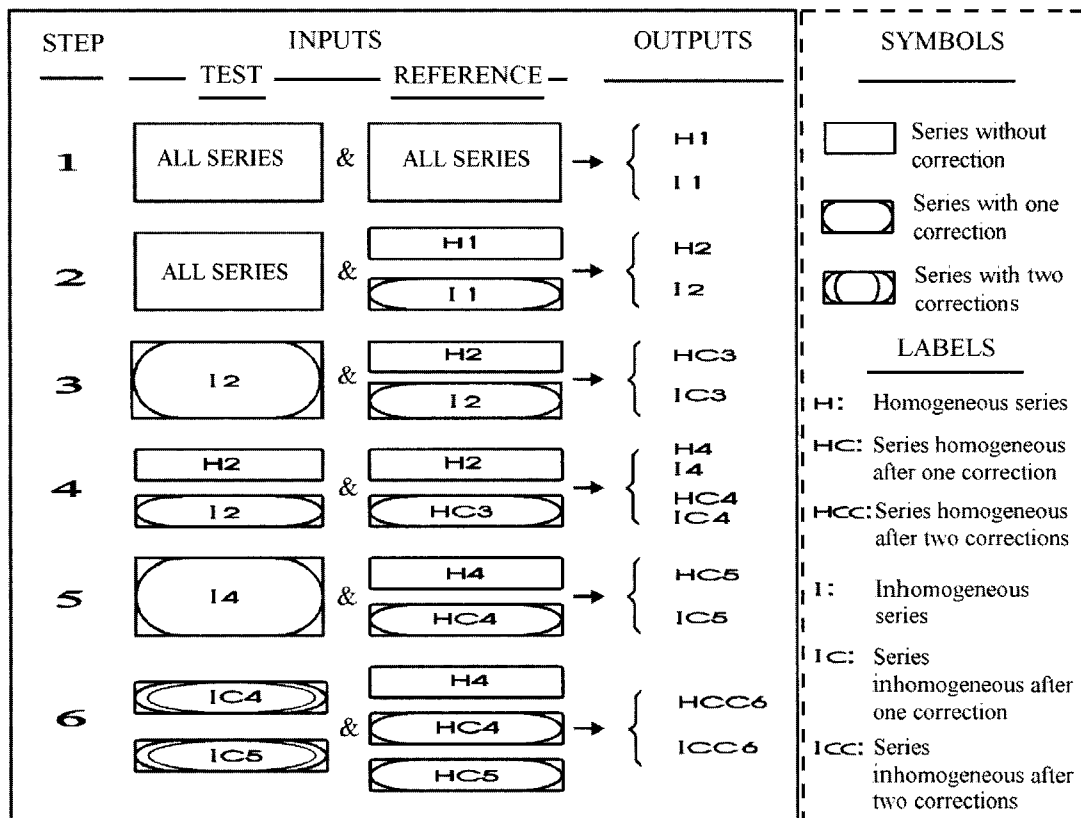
| STEP | INPUTS TEST | | REFERENCE | | OUTPUTS |
|---|---|---|---|---|---|
| 1 | ALL SERIES | & | ALL SERIES | → | H1, I1 |
| 2 | ALL SERIES | & | H1, I1 | → | H2, I2 |
| 3 | I2 | & | H2, I2 | → | HC3, IC3 |
| 4 | H2, I2 | & | H2, HC3 | → | H4, I4, HC4, IC4 |
| 5 | I4 | & | H4, HC4 | → | HC5, IC5 |
| 6 | IC4, IC5 | & | H4, HC4, HC5 | → | HCC6, ICC6 |

SYMBOLS

Series without correction

Series with one correction

Series with two corrections

LABELS

H: Homogeneous series

HC: Series homogeneous after one correction

HCC: Series homogeneous after two corrections

I: Inhomogeneous series

IC: Series inhomogeneous after one correction

ICC: Series inhomogeneous after two corrections